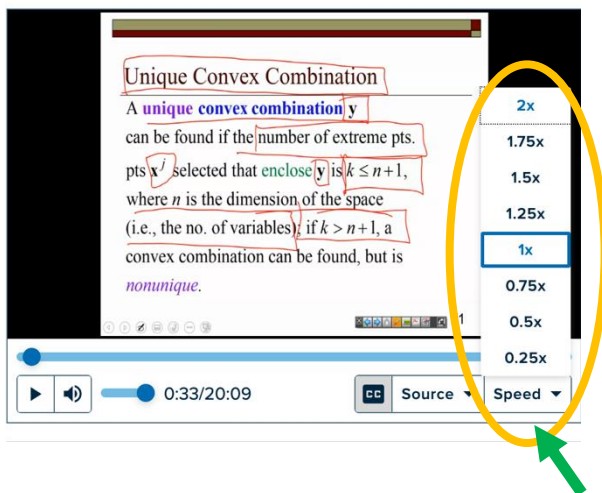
Unique Convex Combination

A unique convex combination **y** can be found if the number of extreme pts. pts $\mathbf{x}^j$ selected that enclose **y** is $k \leq n+1$, where $n$ is the dimension of the space (i.e., the no. of variables); if $k > n+1$, a convex combination can be found, but is *nonunique*.

1

2x
1.75x
1.5x
1.25x
1x
0.75x
0.5x
0.25x

0:33/20:09

CC
Source
Speed